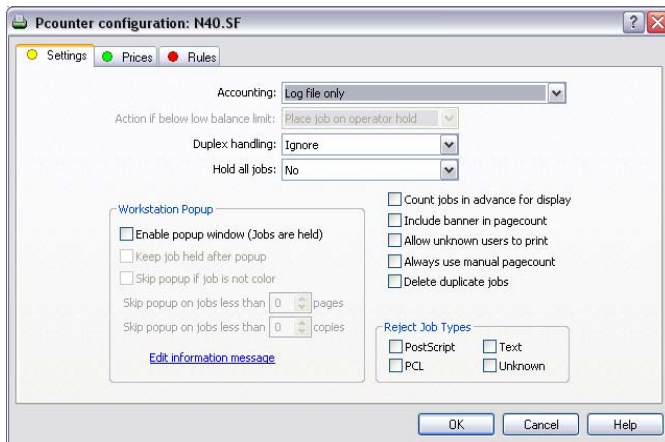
Pcounter configuration: N40.SF

Settings
Prices
Rules

Accounting: Log file only

Action if below low balance limit: Place job on operator hold

Duplex handling: Ignore

Hold all jobs: No

Workstation Popup

Enable popup window (Jobs are held)

Keep job held after popup

Skip popup if job is not color

Skip popup on jobs less than 0 pages

Skip popup on jobs less than 0 copies

Edit information message

Count jobs in advance for display

Include banner in pagecount

Allow unknown users to print

Always use manual pagecount

Delete duplicate jobs

Reject Job Types

PostScript

Text

PCL

Unknown

OK

Cancel

Help